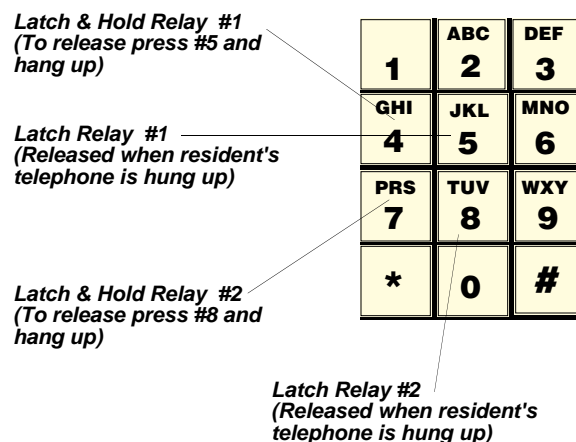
Latch & Hold Relay #1
(To release press #5 and hang up)

Latch Relay #1
(Released when resident's telephone is hung up)

Latch & Hold Relay #2
(To release press #8 and hang up)

Latch Relay #2
(Released when resident's telephone is hung up)

1
ABC
2
DEF
3
GHI
4
JKL
5
MNO
6
PRS
7
TUV
8
WXY
9
*
0
#